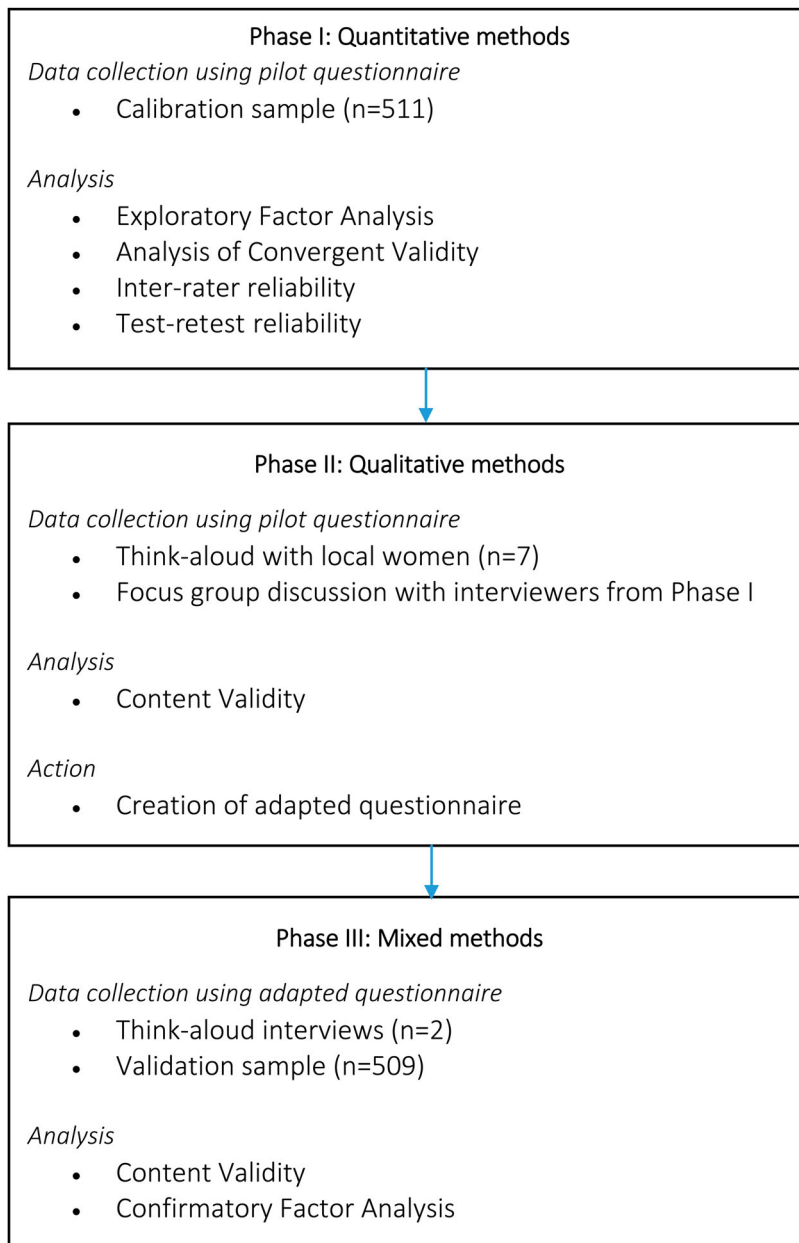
Phase I: Quantitative methods

*Data collection using pilot questionnaire*

- Calibration sample (n=511)

*Analysis*

- Exploratory Factor Analysis
- Analysis of Convergent Validity
- Inter-rater reliability
- Test-retest reliability

Phase II: Qualitative methods

*Data collection using pilot questionnaire*

- Think-aloud with local women (n=7)
- Focus group discussion with interviewers from Phase I

*Analysis*

- Content Validity

*Action*

- Creation of adapted questionnaire

Phase III: Mixed methods

*Data collection using adapted questionnaire*

- Think-aloud interviews (n=2)
- Validation sample (n=509)

*Analysis*

- Content Validity
- Confirmatory Factor Analysis